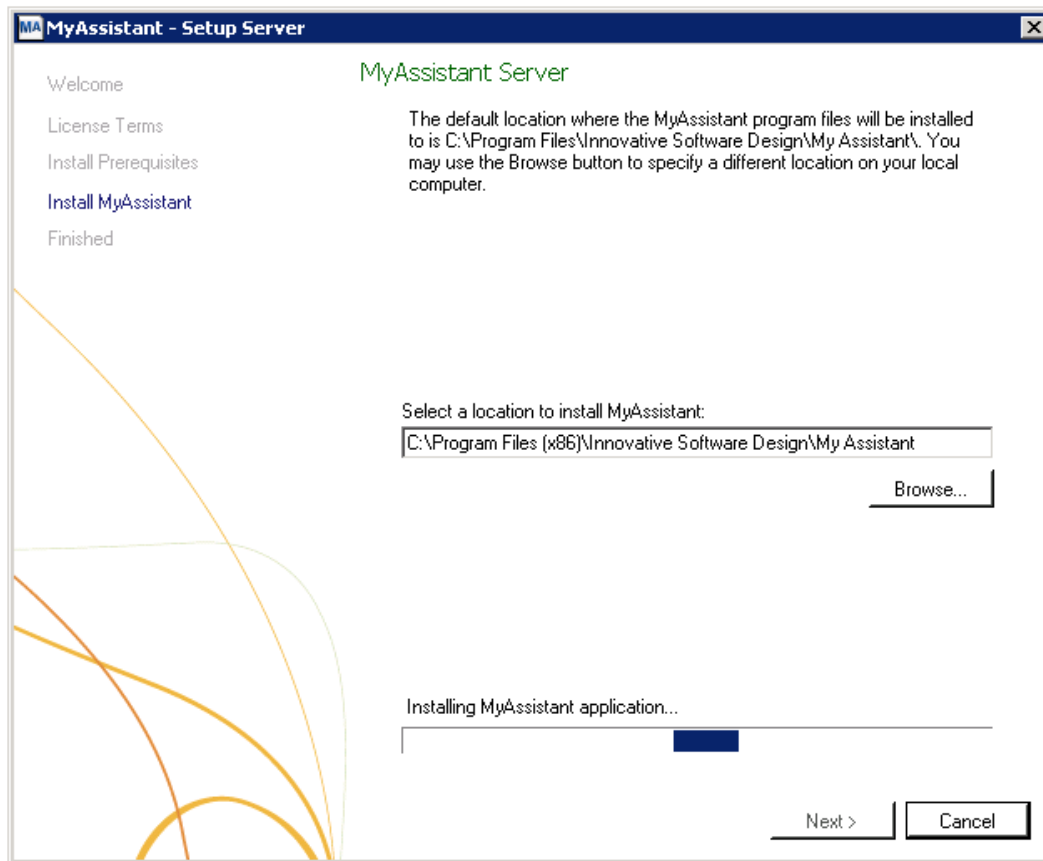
MA MyAssistant - Setup Server

Welcome

License Terms

Install Prerequisites

Install MyAssistant

Finished

MyAssistant Server

The default location where the MyAssistant program files will be installed to is C:\Program Files\Innovative Software Design\My Assistant\. You may use the Browse button to specify a different location on your local computer.

Select a location to install MyAssistant:

C:\Program Files (x86)\Innovative Software Design\My Assistant

Browse...

Installing MyAssistant application...

Next >

Cancel